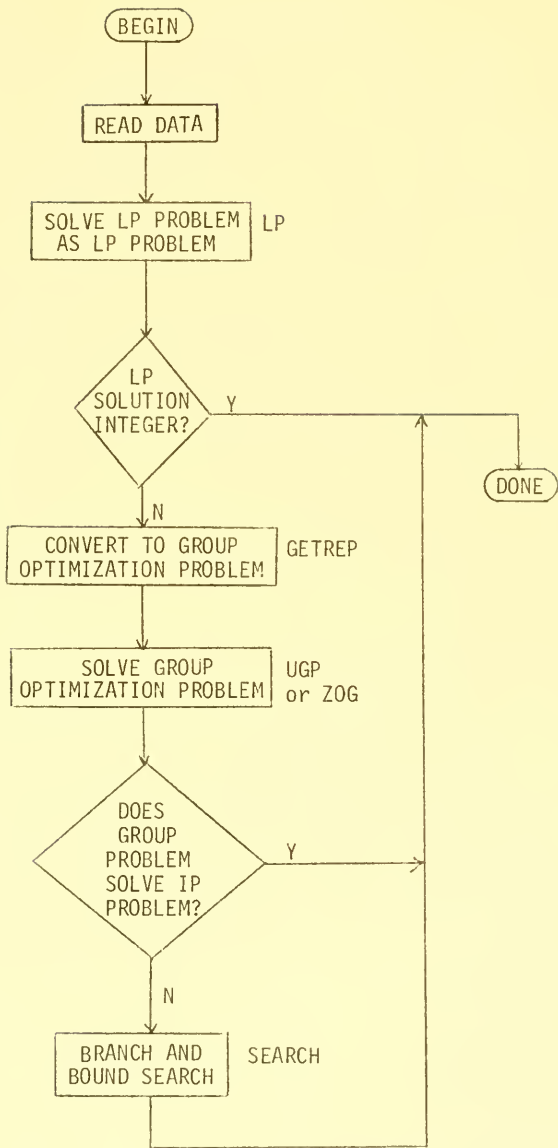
BEGIN

READ DATA

SOLVE LP PROBLEM AS LP PROBLEM

LP

LP SOLUTION INTEGER?

Y

DONE

N

CONVERT TO GROUP OPTIMIZATION PROBLEM

GETREP

SOLVE GROUP OPTIMIZATION PROBLEM

UGP or ZOG

DOES GROUP PROBLEM SOLVE IP PROBLEM?

Y

N

BRANCH AND BOUND SEARCH

SEARCH